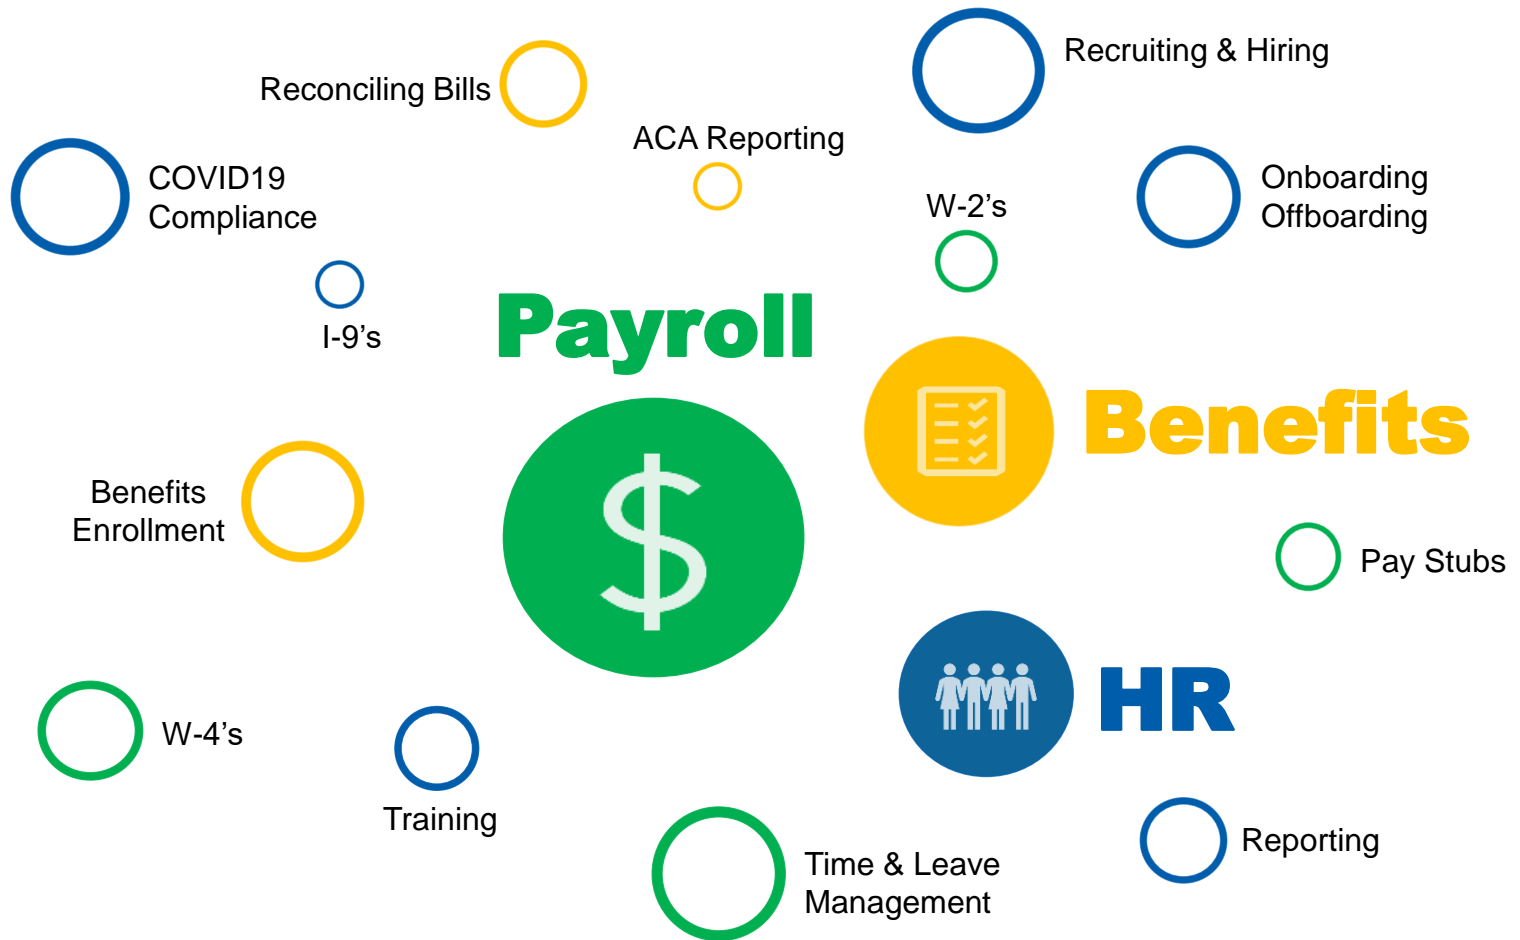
Reconciling Bills

Recruiting & Hiring

ACA Reporting

COVID19
Compliance

Onboarding
Offboarding

W-2's

I-9's

Payroll

Benefits

Benefits
Enrollment

$

Pay Stubs

HR

W-4's

Training

Time & Leave
Management

Reporting